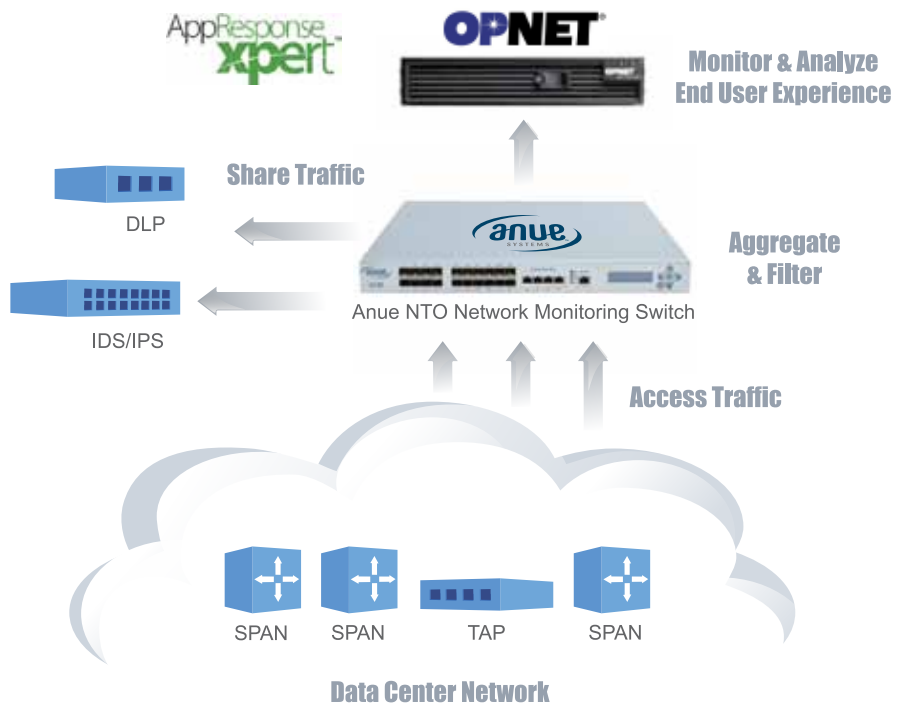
AppResponse xpert™

OPNET®

Monitor & Analyze End User Experience

Share Traffic

DLP

IDS/IPS

anue SYSTEMS

Aggregate & Filter

Anue NTO Network Monitoring Switch

Access Traffic

SPAN

SPAN

TAP

SPAN

Data Center Network